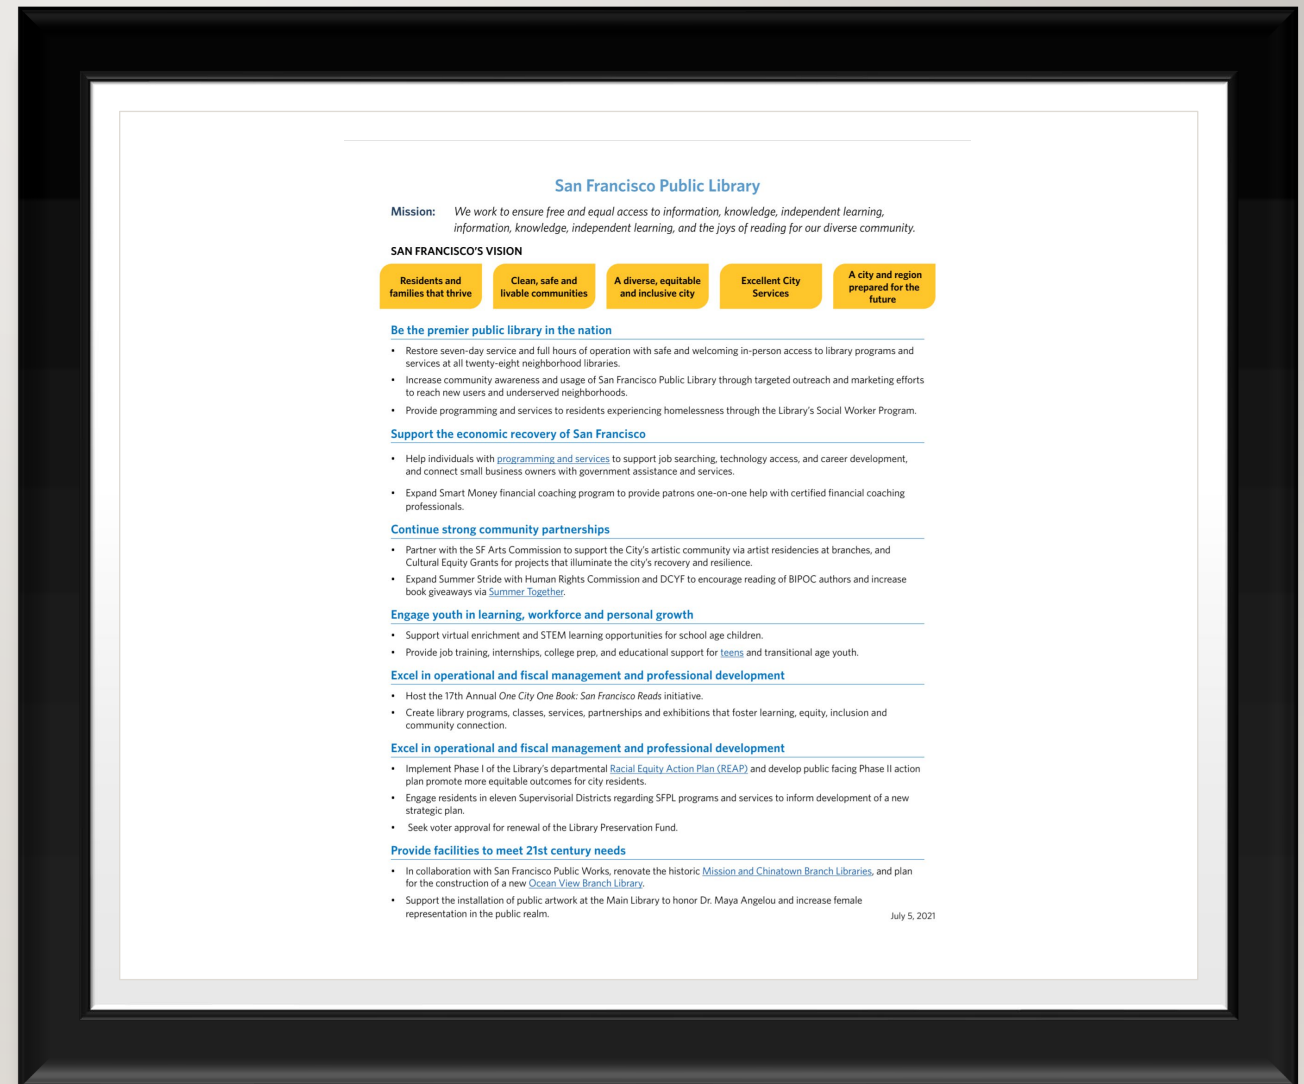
San Francisco Public Library

Mission: We work to ensure free and equal access to information, knowledge, independent learning, information, knowledge, independent learning, and the joys of reading for our diverse community.

SAN FRANCISCO'S VISION

Residents and families that thrive

Clean, safe and livable communities

A diverse, equitable and inclusive city

Excellent City Services

A city and region prepared for the future

Be the premier public library in the nation

• Restore seven-day service and full hours of operation with safe and welcoming in-person access to library programs and services at all twenty-eight neighborhood libraries.
• Increase community awareness and usage of San Francisco Public Library through targeted outreach and marketing efforts to reach new users and underserved neighborhoods.
• Provide programming and services to residents experiencing homelessness through the Library's Social Worker Program.

Support the economic recovery of San Francisco

• Help individuals with programming and services to support job searching, technology access, and career development, and connect small business owners with government assistance and services.
• Expand Smart Money financial coaching program to provide patrons one-on-one help with certified financial coaching professionals.

Continue strong community partnerships

• Partner with the SF Arts Commission to support the City's artistic community via artist residencies at branches, and Cultural Equity Grants for projects that illuminate the city's recovery and resilience.
• Expand Summer Stride with Human Rights Commission and DCYF to encourage reading of BIPOC authors and increase book giveaways via Summer Together.

Engage youth in learning, workforce and personal growth

• Support virtual enrichment and STEM learning opportunities for school age children.
• Provide job training, internships, college prep, and educational support for teens and transitional age youth.

Excel in operational and fiscal management and professional development

• Host the 17th Annual One City One Book: San Francisco Reads initiative.
• Create library programs, classes, services, partnerships and exhibitions that foster learning, equity, inclusion and community connection.

Excel in operational and fiscal management and professional development

• Implement Phase I of the Library's departmental Racial Equity Action Plan (REAP) and develop public facing Phase II action plan promote more equitable outcomes for city residents.
• Engage residents in eleven Supervisorial Districts regarding SFPL programs and services to inform development of a new strategic plan.
• Seek voter approval for renewal of the Library Preservation Fund.

Provide facilities to meet 21st century needs

• In collaboration with San Francisco Public Works, renovate the historic Mission and Chinatown Branch Libraries, and plan for the construction of a new Ocean View Branch Library.
• Support the installation of public artwork at the Main Library to honor Dr. Maya Angelou and increase female representation in the public realm.

July 5, 2021